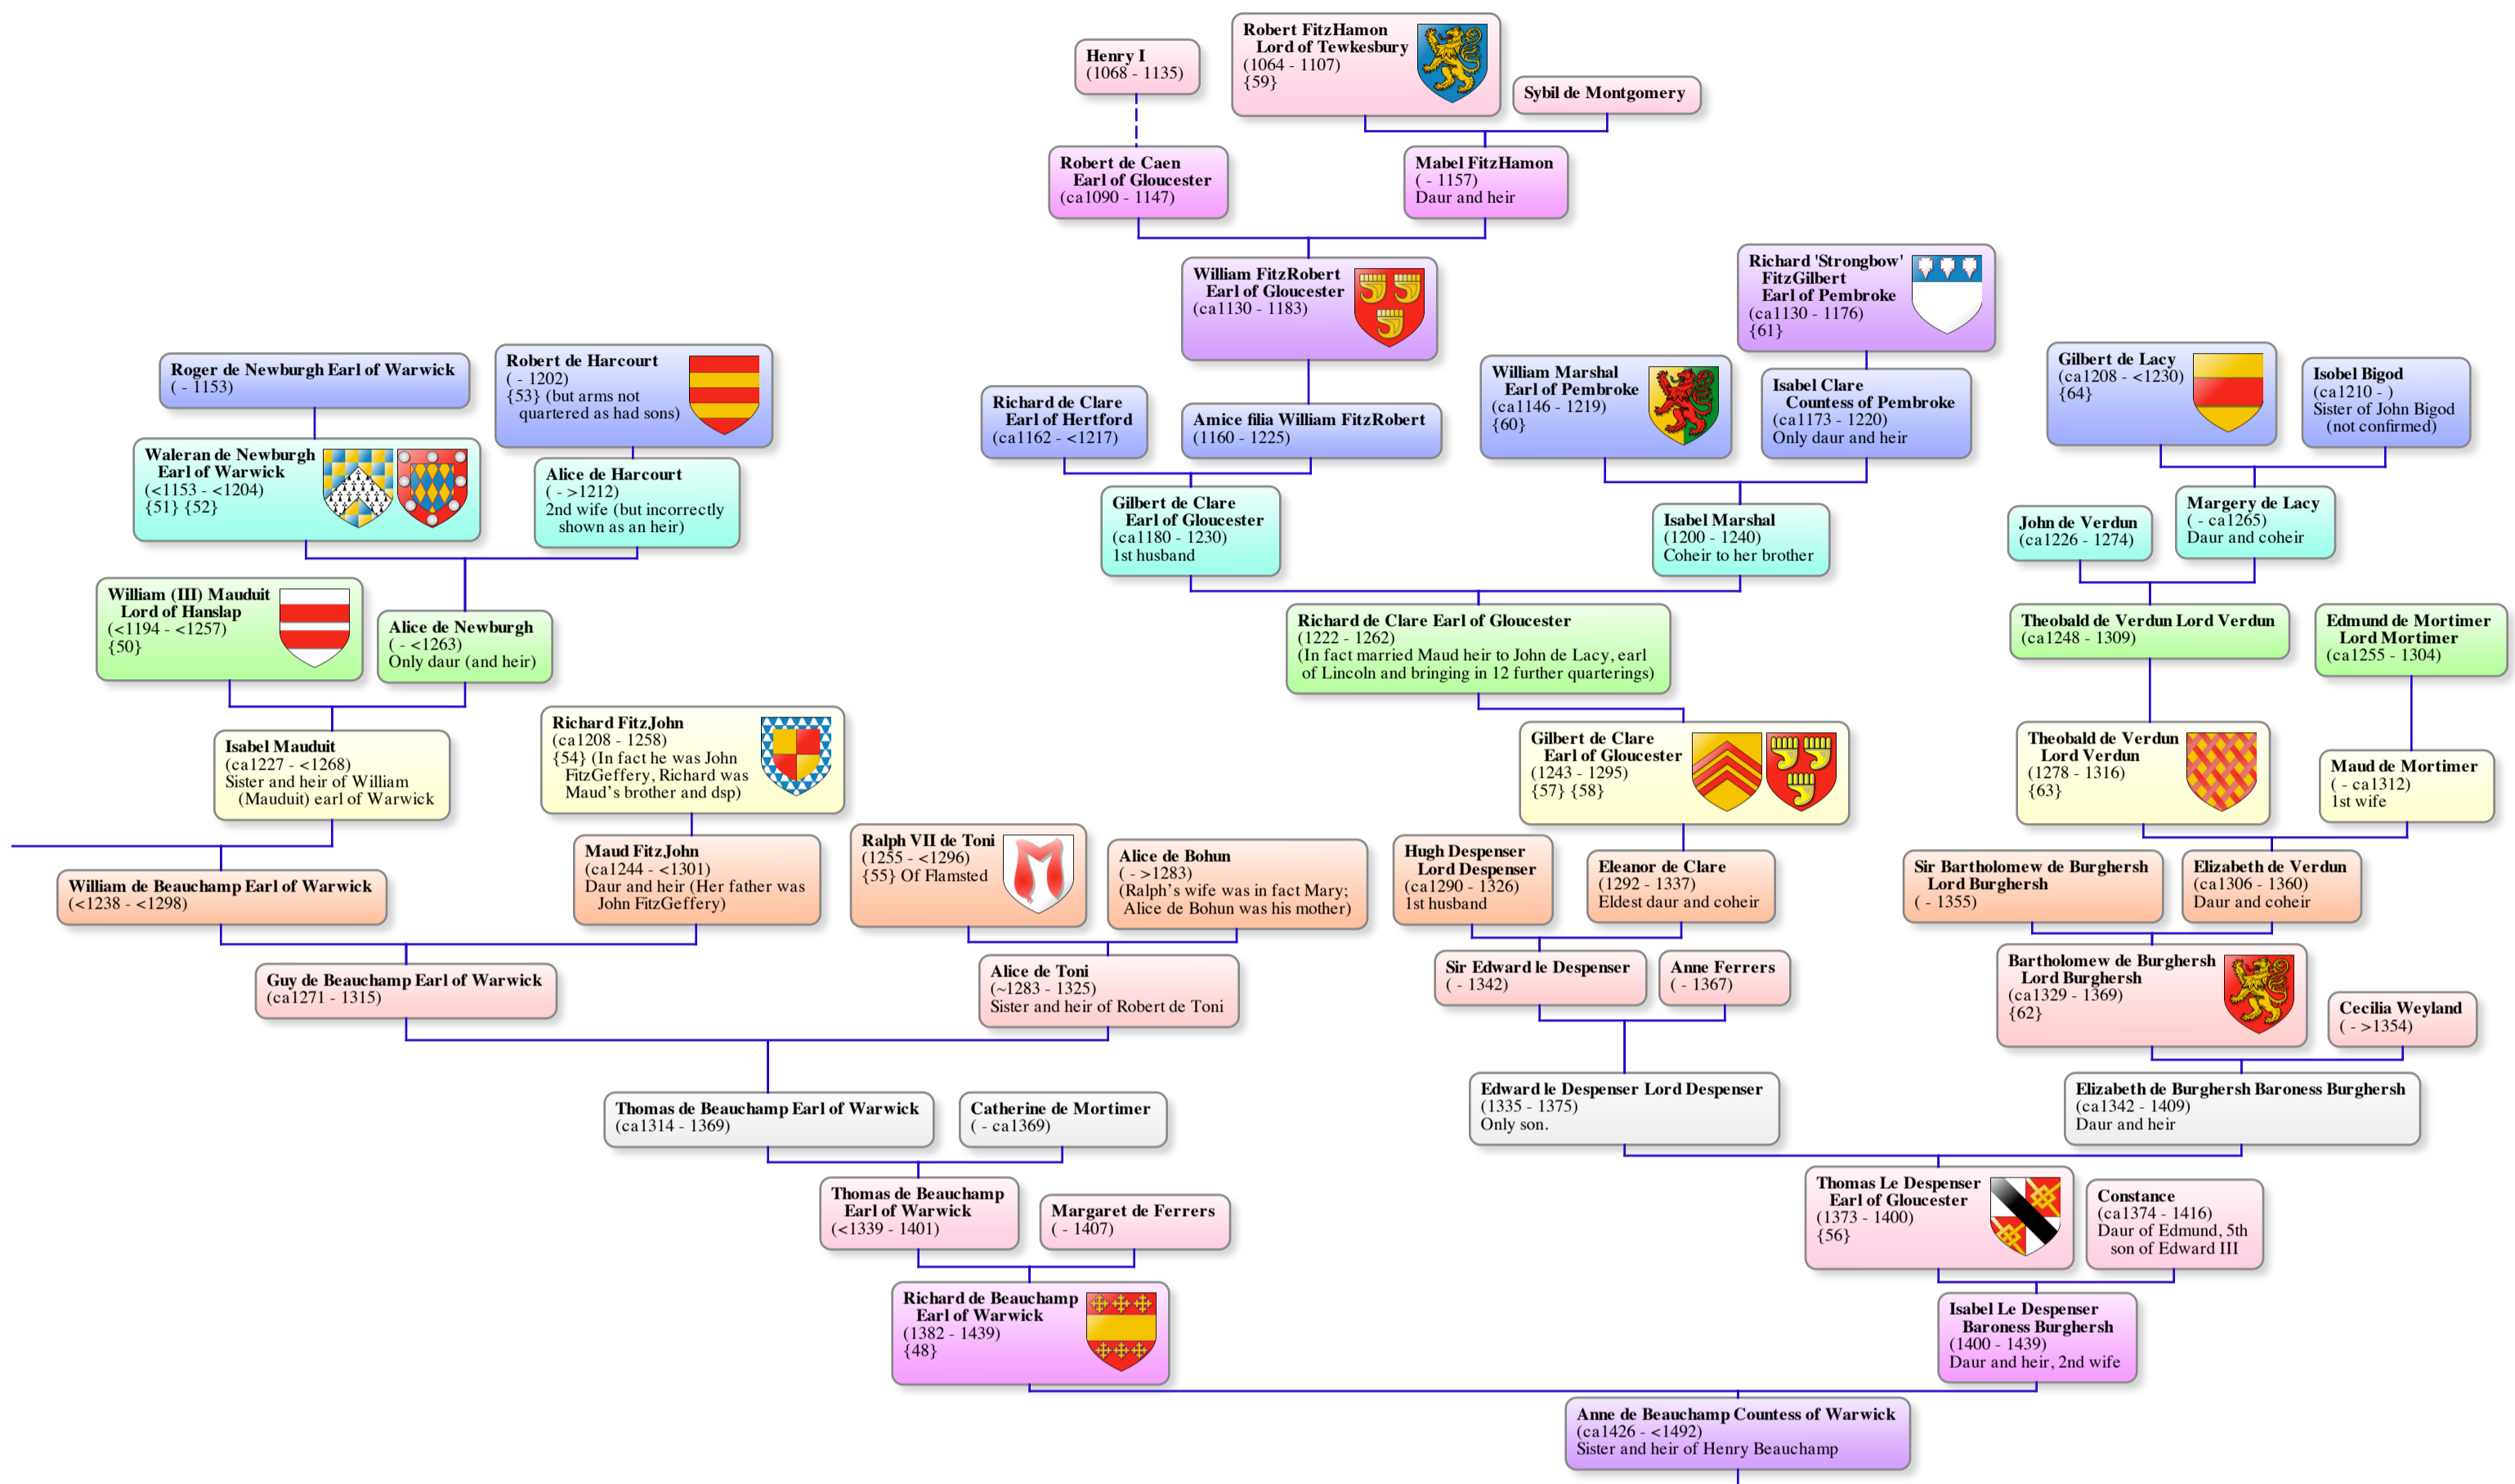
Henry I
(1068 - 1135)

Robert FitzHamon
Lord of Tewkesbury
(1064 - 1107)
{59}

Sybil de Montgomery

Robert de Caen
Earl of Gloucester
(ca1090 - 1147)

Mabel FitzHamon
( - 1157)
Daur and heir

William FitzRobert
Earl of Gloucester
(ca1130 - 1183)

Richard 'Strongbow' FitzGilbert
Earl of Pembroke
(ca1130 - 1176)
{61}

Roger de Newburgh Earl of Warwick
( - 1153)

Robert de Harcourt
( - 1202)
{53} (but arms not quartered as had sons)

Richard de Clare
Earl of Hertford
(ca1162 - <1217)

Amice filia William FitzRobert
(1160 - 1225)

William Marshal
Earl of Pembroke
(ca1146 - 1219)
{60}

Isabel Clare
Countess of Pembroke
(ca1173 - 1220)
Only daur and heir

Gilbert de Lacy
(ca1208 - <1230)
{64}

Isobel Bigod
(ca1210 - )
Sister of John Bigod
(not confirmed)

Waleran de Newburgh
Earl of Warwick
(<1153 - <1204)
{51} {52}

Alice de Harcourt
( - >1212)
2nd wife (but incorrectly shown as an heir)

Gilbert de Clare
Earl of Gloucester
(ca1180 - 1230)
1st husband

Isabel Marshal
(1200 - 1240)
Coheir to her brother

John de Verdun
(ca1226 - 1274)

Margery de Lacy
( - ca1265)
Daur and coheir

William (III) Mauduit
Lord of Hanslap
(<1194 - <1257)
{50}

Alice de Newburgh
( - <1263)
Only daur (and heir)

Richard de Clare Earl of Gloucester
(1222 - 1262)
(In fact married Maud heir to John de Lacy, earl of Lincoln and bringing in 12 further quarterings)

Theobald de Verdun Lord Verdun
(ca1248 - 1309)

Edmund de Mortimer
Lord Mortimer
(ca1255 - 1304)

Isabel Mauduit
(ca1227 - <1268)
Sister and heir of William (Mauduit) earl of Warwick

Richard FitzJohn
(ca1208 - 1258)
{54} (In fact he was John FitzGeffery, Richard was Maud's brother and dsp)

Gilbert de Clare
Earl of Gloucester
(1243 - 1295)
{57} {58}

Theobald de Verdun
Lord Verdun
(1278 - 1316)
{63}

Maud de Mortimer
( - ca1312)
1st wife

Ralph VII de Toni
(1255 - <1296)
{55} Of Flamsted

Maud FitzJohn
(ca1244 - <1301)
Daur and heir (Her father was John FitzGeffery)

Alice de Bohun
( - >1283)
(Ralph's wife was in fact Mary; Alice de Bohun was his mother)

Hugh Despenser
Lord Despenser
(ca1290 - 1326)
1st husband

Eleanor de Clare
(1292 - 1337)
Eldest daur and coheir

Sir Bartholomew de Burghersh
Lord Burghersh
( - 1355)

Elizabeth de Verdun
(ca1306 - 1360)
Daur and coheir

William de Beauchamp Earl of Warwick
(<1238 - <1298)

Guy de Beauchamp Earl of Warwick
(ca1271 - 1315)

Alice de Toni
(~1283 - 1325)
Sister and heir of Robert de Toni

Sir Edward le Despenser
( - 1342)

Anne Ferrers
( - 1367)

Bartholomew de Burghersh
Lord Burghersh
(ca1329 - 1369)
{62}

Cecilia Weyland
( - >1354)

Thomas de Beauchamp Earl of Warwick
(ca1314 - 1369)

Catherine de Mortimer
( - ca1369)

Edward le Despenser Lord Despenser
(1335 - 1375)
Only son.

Elizabeth de Burghersh Baroness Burghersh
(ca1342 - 1409)
Daur and heir

Thomas de Beauchamp
Earl of Warwick
(<1339 - 1401)

Margaret de Ferrers
( - 1407)

Thomas Le Despenser
Earl of Gloucester
(1373 - 1400)
{56}

Constance
(ca1374 - 1416)
Daur of Edmund, 5th son of Edward III

Richard de Beauchamp
Earl of Warwick
(1382 - 1439)
{48}

Isabel Le Despenser
Baroness Burghersh
(1400 - 1439)
Daur and heir, 2nd wife

Anne de Beauchamp Countess of Warwick
(ca1426 - <1492)
Sister and heir of Henry Beauchamp